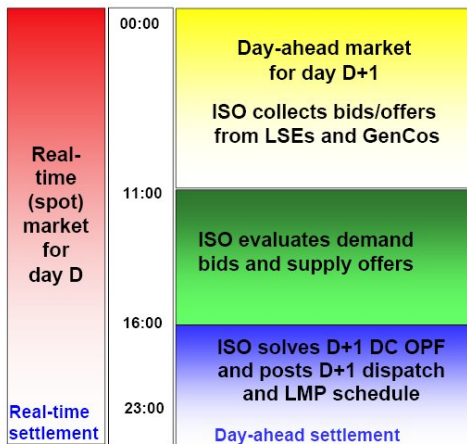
Real-time (spot) market for day D

Real-time settlement

00:00

11:00

16:00

23:00

Day-ahead market for day D+1

ISO collects bids/offers from LSEs and GenCos

ISO evaluates demand bids and supply offers

ISO solves D+1 DC OPF and posts D+1 dispatch and LMP schedule

Day-ahead settlement